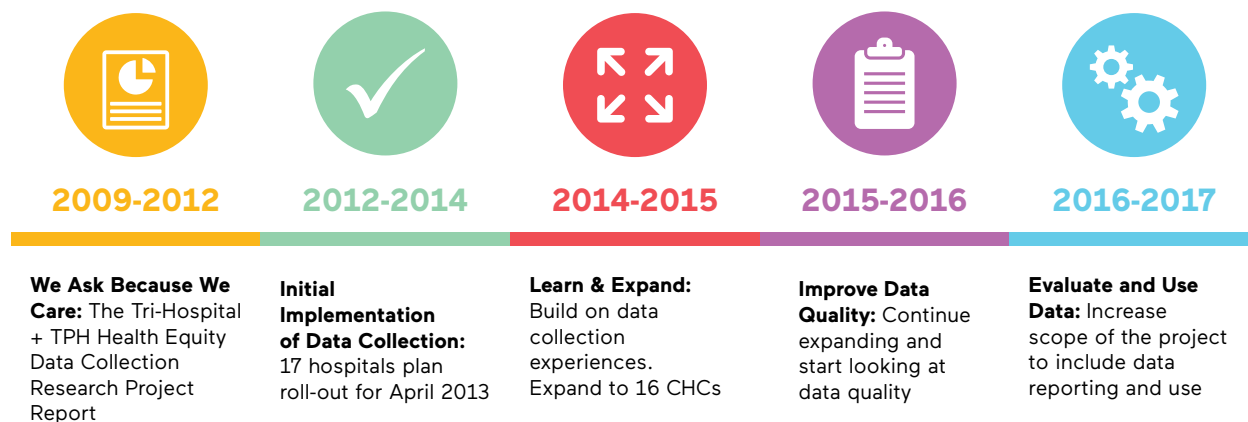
2009-2012

We Ask Because We Care: The Tri-Hospital + TPH Health Equity Data Collection Research Project Report

2012-2014

Initial Implementation of Data Collection: 17 hospitals plan roll-out for April 2013

2014-2015

Learn & Expand: Build on data collection experiences. Expand to 16 CHCs

2015-2016

Improve Data Quality: Continue expanding and start looking at data quality

2016-2017

Evaluate and Use Data: Increase scope of the project to include data reporting and use